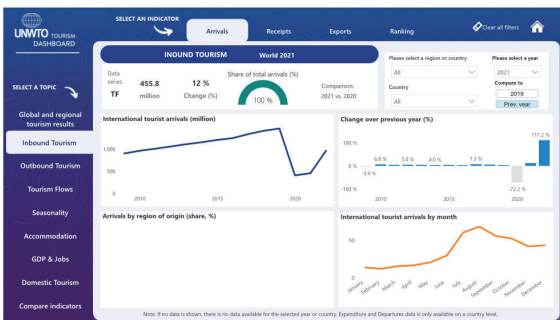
UNWTO TOURISM DASHBOARD

SELECT AN INDICATOR

Arrivals

Receipts

Exports

Ranking

Clear all filters

SELECT A TOPIC

Global and regional tourism results

Inbound Tourism

Outbound Tourism

Tourism Flows

Seasonality

Accommodation

GDP & Jobs

Domestic Tourism

Compare indicators

INOUND TOURISM

World 2021

Data series

TF

455.8

million

12 %

Change (%)

Share of total arrivals (%)

100 %

Comparison

2021 vs. 2020

Please select a region or country

All

Country

All

Please select a year

2021

Compare to

2019

Prev. year

International tourist arrivals (million)

1,000

500

0

2010

2015

2020

Change over previous year (%)

100 %

0 %

-100 %

6.8 %

5.0 %

4.0 %

7.3 %

-3.9 %

-72.2 %

111.2 %

2010

2015

2020

Arrivals by region of origin (share, %)

International tourist arrivals by month

50

0

January

February

March

April

May

June

July

August

September

October

November

December

Note: If no data is shown, there is no data available for the selected year or country. Expenditure and Departures data is only available on a country level.